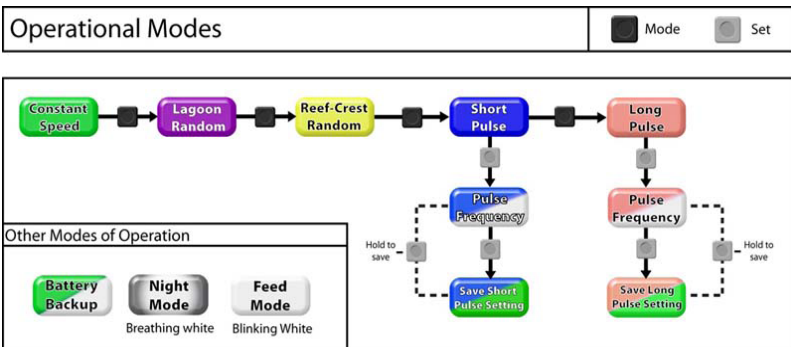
Operational Modes

Mode

Set

Constant Speed

Lagoon Random

Reef-Crest Random

Short Pulse

Long Pulse

Pulse Frequency

Pulse Frequency

Hold to save

Hold to save

Save Short Pulse Setting

Save Long Pulse Setting

Other Modes of Operation

Battery Backup

Night Mode

Breathing white

Feed Mode

Blinking White